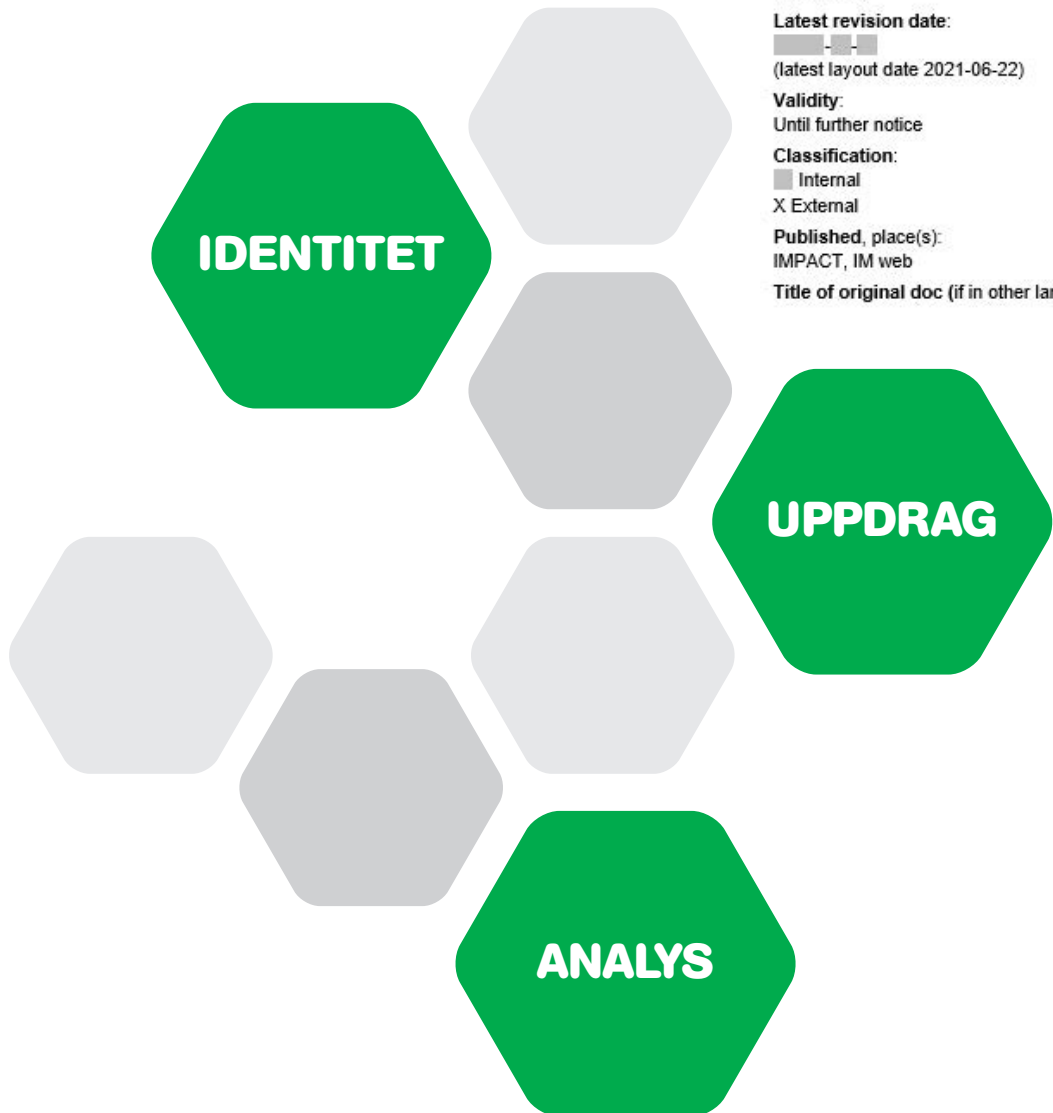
Latest revision date:
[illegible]-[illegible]-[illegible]
(latest layout date 2021-06-22)

Validity:
Until further notice

Classification:
Internal
X External

Published, place(s):
IMPACT, IM web

Title of original doc (if in other la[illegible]

IDENTITET

UPPDRAG

ANALYS